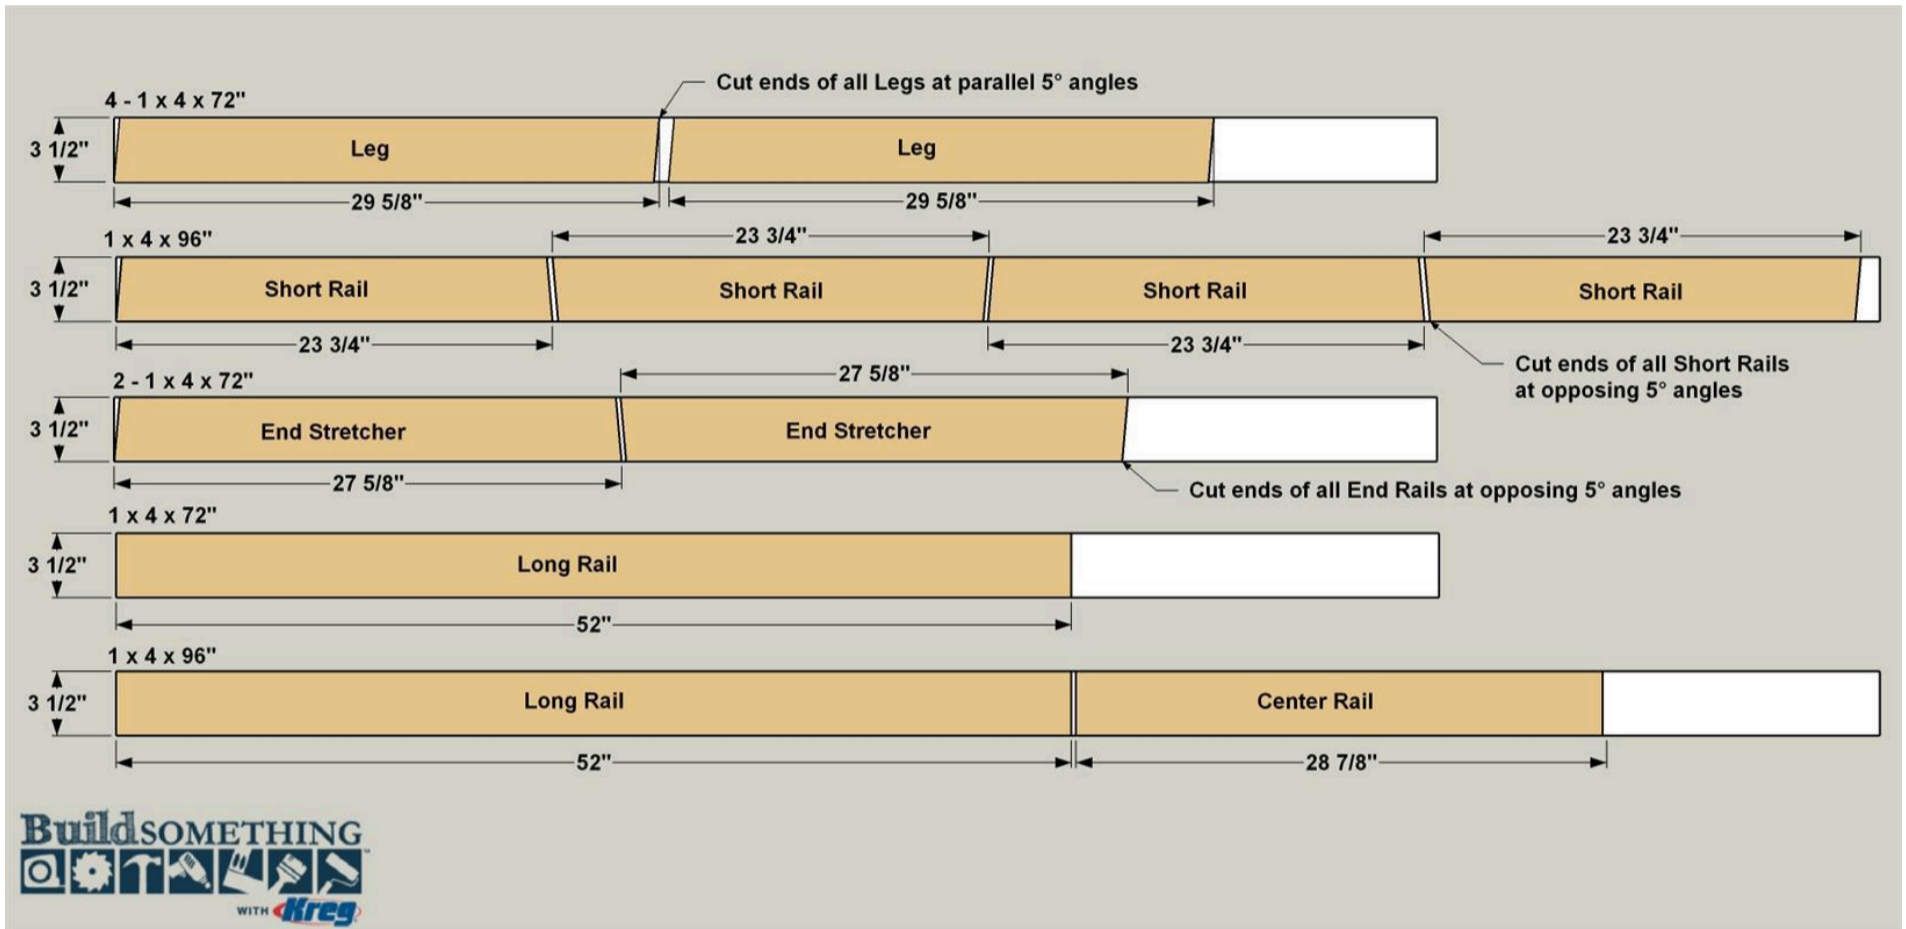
Cut ends of all Legs at parallel 5° angles

4 - 1 x 4 x 72"

3 1/2"

Leg

Leg

29 5/8"

29 5/8"

1 x 4 x 96"

23 3/4"

23 3/4"

3 1/2"

Short Rail

Short Rail

Short Rail

Short Rail

23 3/4"

23 3/4"

Cut ends of all Short Rails at opposing 5° angles

2 - 1 x 4 x 72"

27 5/8"

3 1/2"

End Stretcher

End Stretcher

27 5/8"

Cut ends of all End Rails at opposing 5° angles

1 x 4 x 72"

3 1/2"

Long Rail

52"

1 x 4 x 96"

3 1/2"

Long Rail

Center Rail

52"

28 7/8"

BuildSOMETHING WITH Kreg